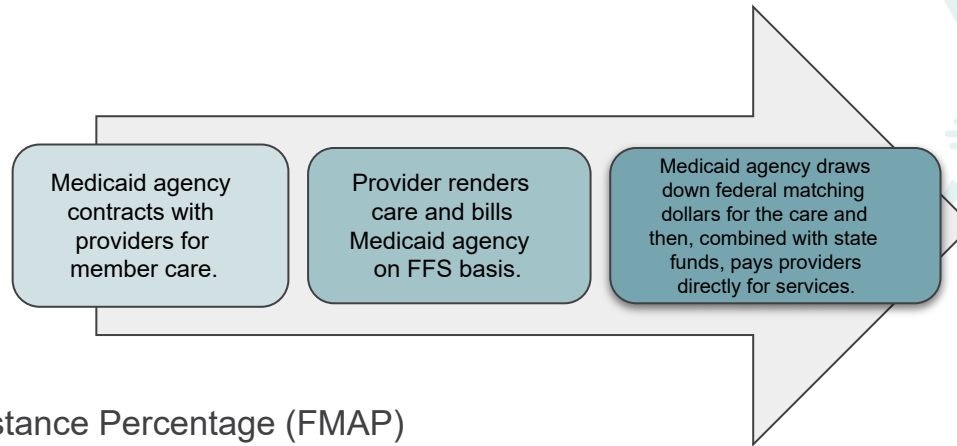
Medicaid agency contracts with providers for member care.

Provider renders care and bills Medicaid agency on FFS basis.

Medicaid agency draws down federal matching dollars for the care and then, combined with state funds, pays providers directly for services.

stance Percentage (FMAP)